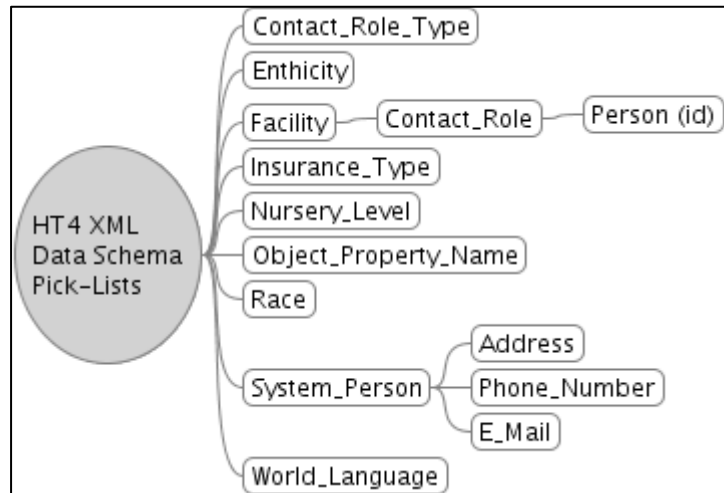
HT4 XML Data Schema Pick-Lists

Contact_Role_Type

Enthicity

Facility

Contact_Role

Person (id)

Insurance_Type

Nursery_Level

Object_Property_Name

Race

System_Person

Address

Phone_Number

E_Mail

World_Language